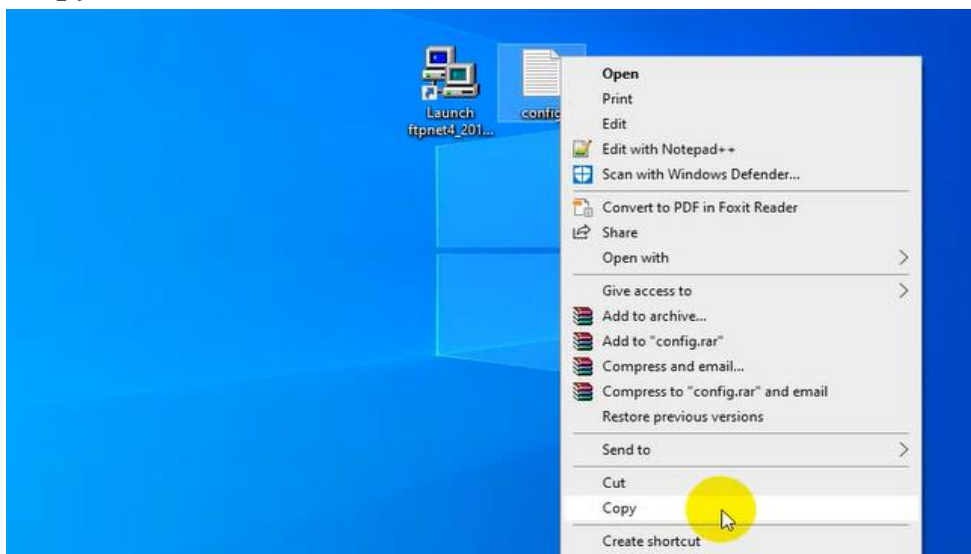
Launch ftpnet4_201...

confi

Open
Print
Edit
Edit with Notepad++
Scan with Windows Defender...
Convert to PDF in Foxit Reader
Share
Open with
Give access to
Add to archive...
Add to "config.rar"
Compress and email...
Compress to "config.rar" and email
Restore previous versions
Send to
Cut
Copy
Create shortcut